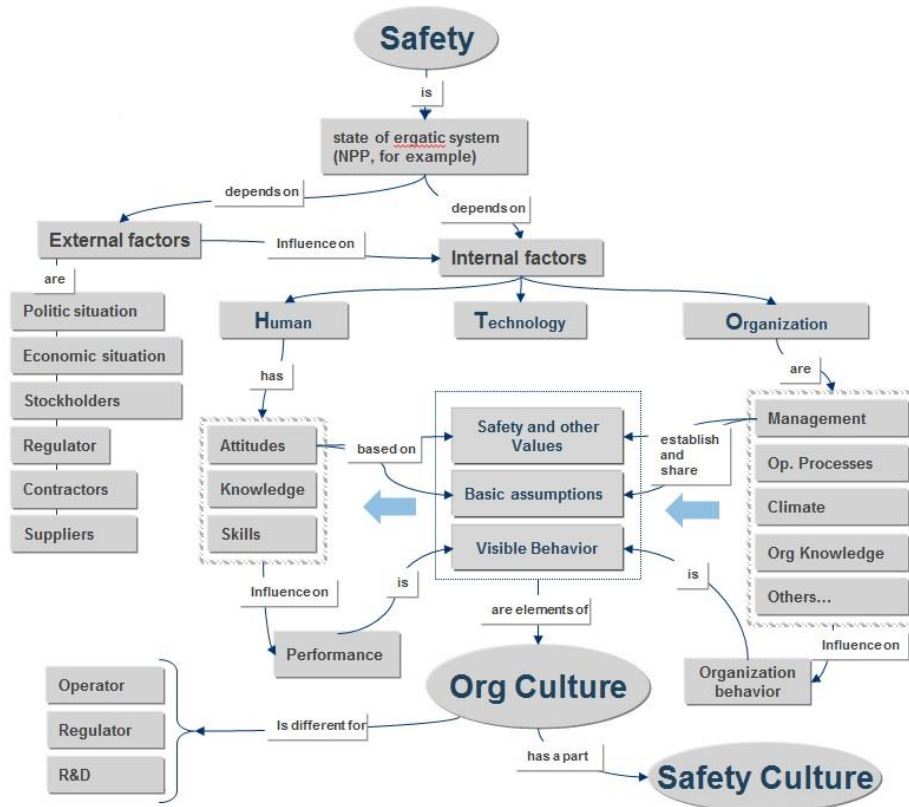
Safety

is

state of ergatic system (NPP, for example)

depends on

depends on

External factors

Influence on

Internal factors

are

Politic situation

Economic situation

Stockholders

Regulator

Contractors

Suppliers

Human

Technology

Organization

has

are

Attitudes

Knowledge

Skills

based on

Safety and other Values

Basic assumptions

Visible Behavior

establish and share

Management

Op. Processes

Climate

Org Knowledge

Others…

Influence on

is

is

Performance

are elements of

Influence on

Organization behavior

Operator

Regulator

R&D

Is different for

Org Culture

has a part

Safety Culture